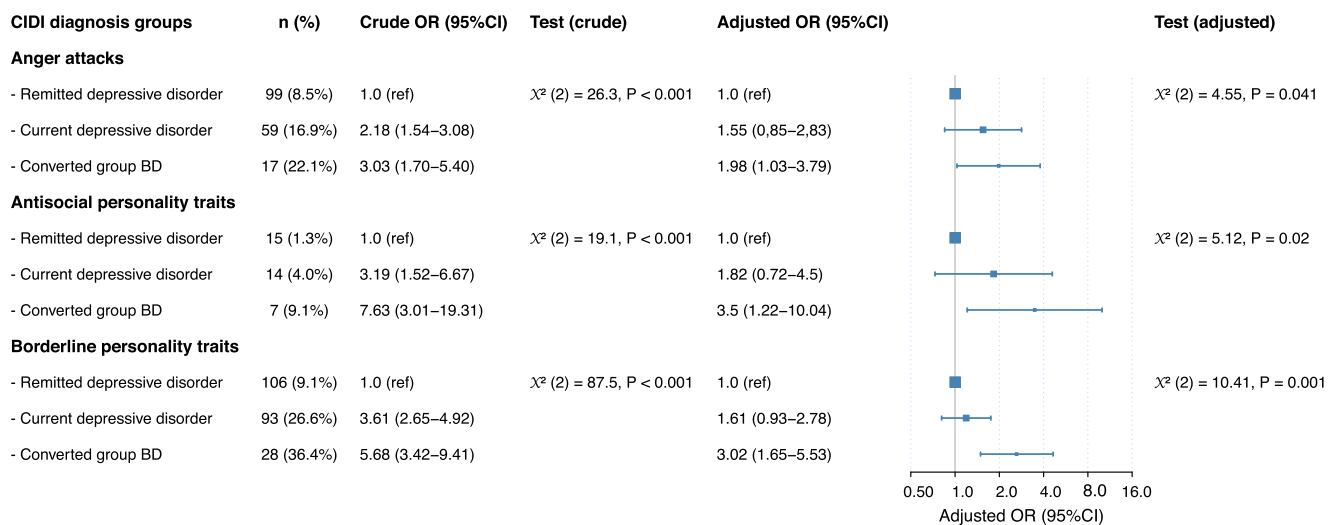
| CIDI diagnosis groups | n (%) | Crude OR (95%CI) | Test (crude) | Adjusted OR (95%CI) | Test (adjusted) |
|---|---|---|---|---|---|
| **Anger attacks** | | | | | |
| - Remitted depressive disorder | 99 (8.5%) | 1.0 (ref) | $\mathcal{X}^2$ (2) = 26.3, P < 0.001 | 1.0 (ref) | $\mathcal{X}^2$ (2) = 4.55, P = 0.041 |
| - Current depressive disorder | 59 (16.9%) | 2.18 (1.54–3.08) | | 1.55 (0,85–2,83) | |
| - Converted group BD | 17 (22.1%) | 3.03 (1.70–5.40) | | 1.98 (1.03–3.79) | |
| **Antisocial personality traits** | | | | | |
| - Remitted depressive disorder | 15 (1.3%) | 1.0 (ref) | $\mathcal{X}^2$ (2) = 19.1, P < 0.001 | 1.0 (ref) | $\mathcal{X}^2$ (2) = 5.12, P = 0.02 |
| - Current depressive disorder | 14 (4.0%) | 3.19 (1.52–6.67) | | 1.82 (0.72–4.5) | |
| - Converted group BD | 7 (9.1%) | 7.63 (3.01–19.31) | | 3.5 (1.22–10.04) | |
| **Borderline personality traits** | | | | | |
| - Remitted depressive disorder | 106 (9.1%) | 1.0 (ref) | $\mathcal{X}^2$ (2) = 87.5, P < 0.001 | 1.0 (ref) | $\mathcal{X}^2$ (2) = 10.41, P = 0.001 |
| - Current depressive disorder | 93 (26.6%) | 3.61 (2.65–4.92) | | 1.61 (0.93–2.78) | |
| - Converted group BD | 28 (36.4%) | 5.68 (3.42–9.41) | | 3.02 (1.65–5.53) | |

0.50 1.0 2.0 4.0 8.0 16.0
Adjusted OR (95%CI)